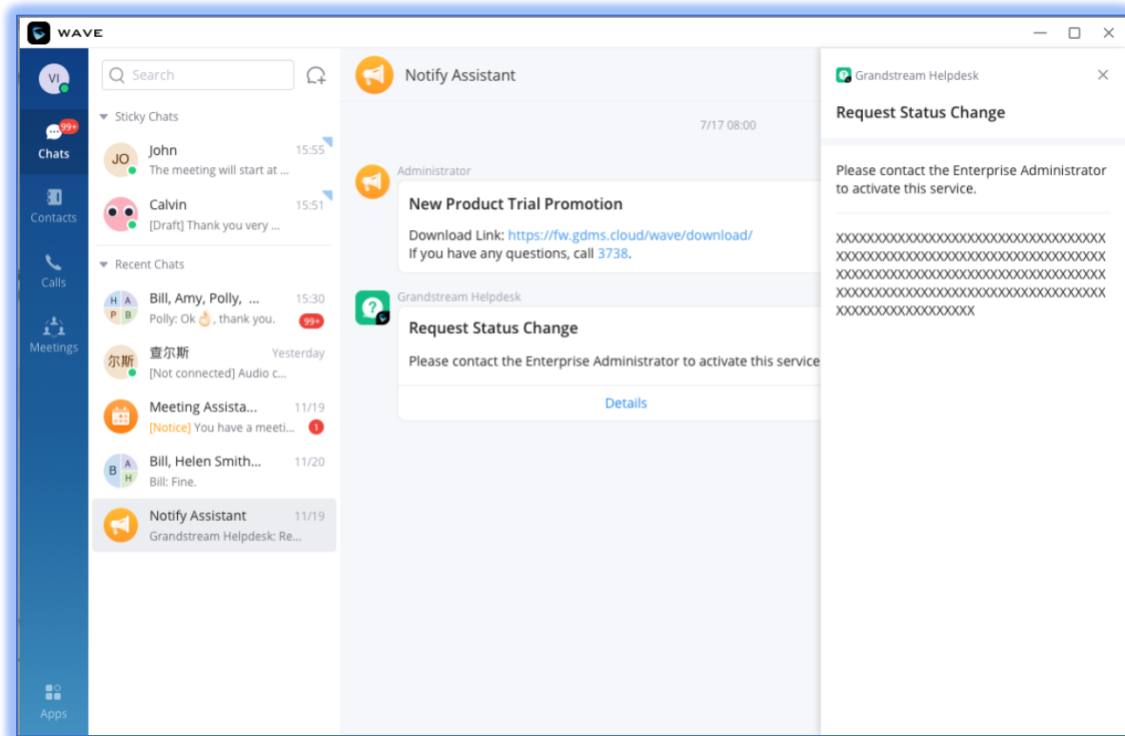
WAVE

VI
99+
Chats
Contacts
Calls
Meetings
Apps

Search

Sticky Chats
JO John 15:55
The meeting will start at ...
Calvin 15:51
[Draft] Thank you very ...

Recent Chats
H A P B Bill, Amy, Polly, ... 15:30
Polly: Ok👌, thank you. 99+
尔斯 壹尔斯 Yesterday
[Not connected] Audio c...
Meeting Assista... 11/19
[Notice] You have a meeti... 1
B A H Bill, Helen Smith... 11/20
Bill: Fine.
Notify Assistant 11/19
Grandstream Helpdesk: Re...

Notify Assistant

7/17 08:00

Administrator
New Product Trial Promotion
Download Link: https://fw.gdms.cloud/wave/download/
If you have any questions, call 3738.

Grandstream Helpdesk
Request Status Change
Please contact the Enterprise Administrator to activate this service
Details

Grandstream Helpdesk
Request Status Change

Please contact the Enterprise Administrator to activate this service.

XXXXXXXXXXXXXXXXXXXXXXXXXXXXXXXXXXXXXXXXXXXXXXXXXXXXXXXXXXXXXXXXXXXXXXXXXXXXXXXXXXXXXXXXXXXXXXXXXXXXXXXXXXXXXXXXXXXXXXXXXXXXXXXXXXXXXXXXXXXXXXXXXXXXXXXXXXXXX